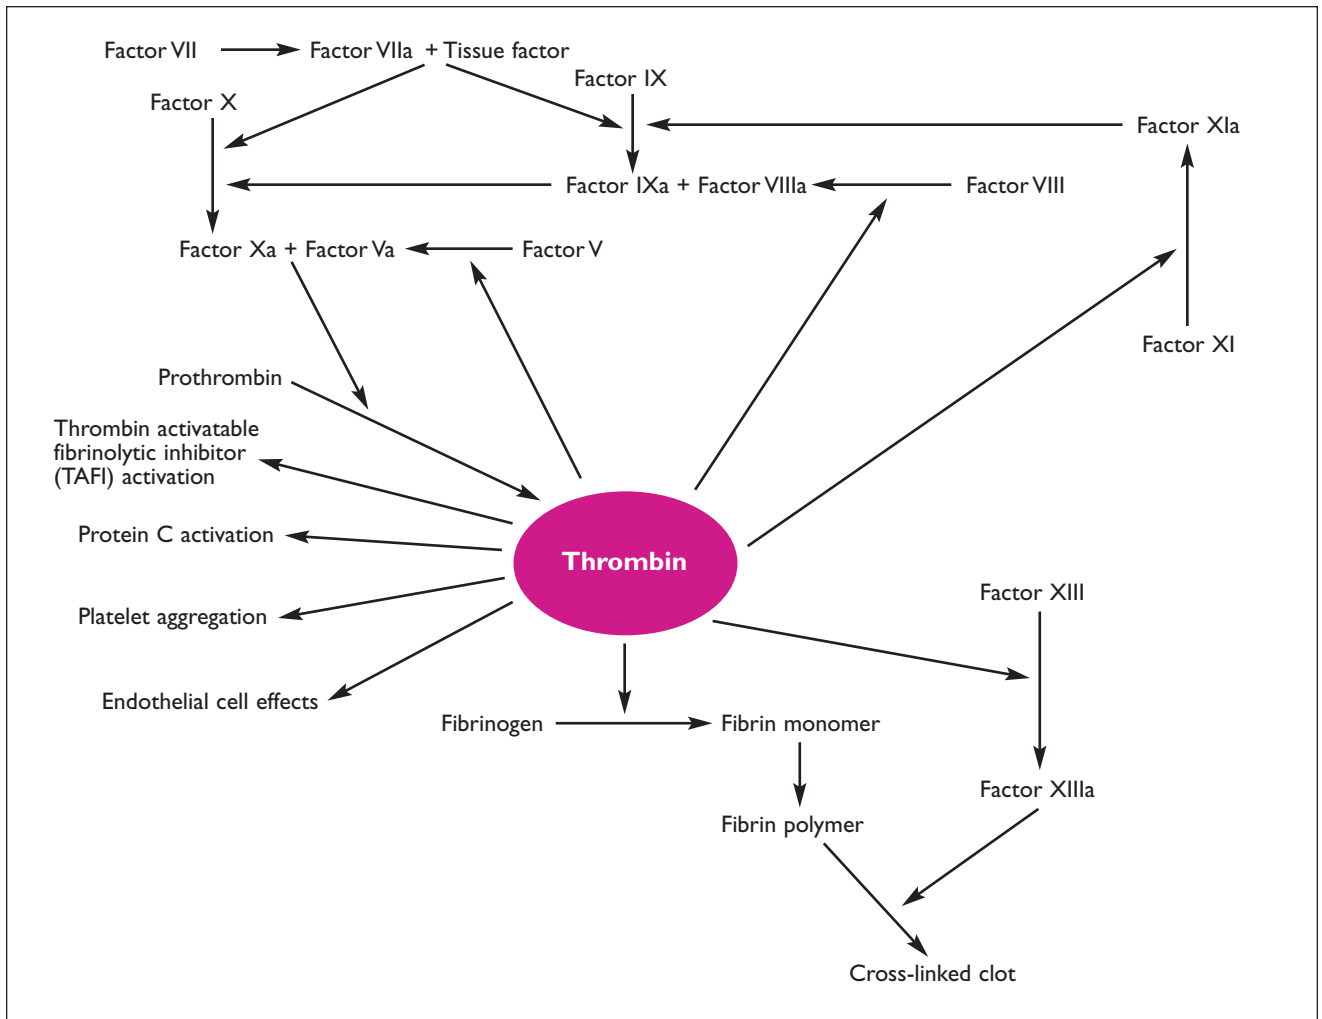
Factor VII
Factor VIIa + Tissue factor
Factor IX
Factor X
Factor XIa
Factor IXa + Factor VIIIa
Factor VIII
Factor Xa + Factor Va
Factor V
Factor XI
Prothrombin
Thrombin activatable fibrinolytic inhibitor (TAFI) activation
Protein C activation
Thrombin
Platelet aggregation
Factor XIII
Endothelial cell effects
Fibrinogen
Fibrin monomer
Factor XIIIa
Fibrin polymer
Cross-linked clot